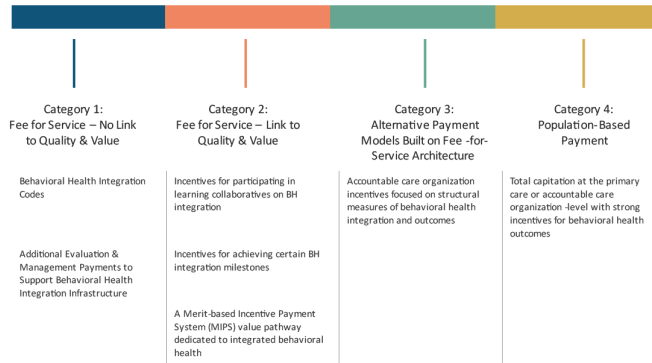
Category 1:
Fee for Service – No Link to Quality & Value

Behavioral Health Integration Codes

Additional Evaluation & Management Payments to Support Behavioral Health Integration Infrastructure

Category 2:
Fee for Service – Link to Quality & Value

Incentives for participating in learning collaboratives on BH integration

Incentives for achieving certain BH integration milestones

A Merit-based Incentive Payment System (MIPS) value pathway dedicated to integrated behavioral health

Category 3:
Alternative Payment Models Built on Fee -for-Service Architecture

Accountable care organization incentives focused on structural measures of behavioral health integration and outcomes

Category 4:
Population-Based Payment

Total capitation at the primary care or accountable care organization -level with strong incentives for behavioral health outcomes